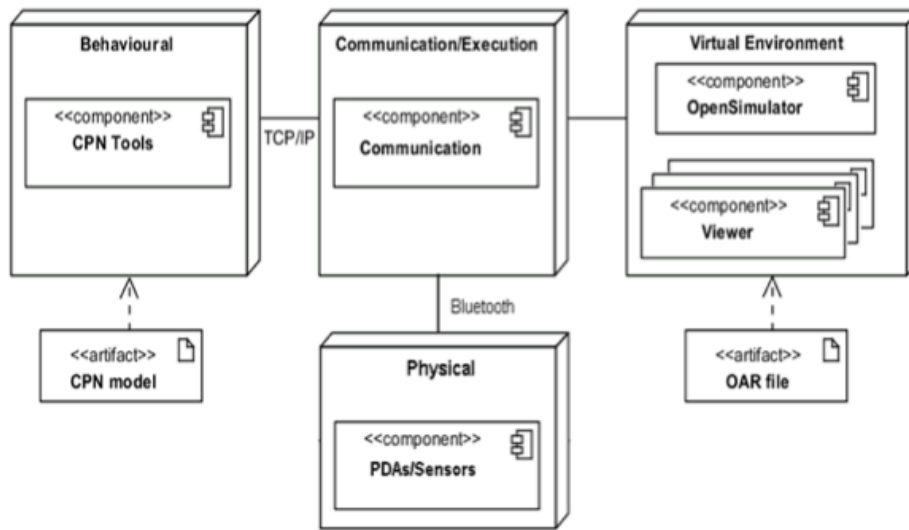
Behavioural

<<component>>
CPN Tools

TCP/IP

Communication/Execution

<<component>>
Communication

Virtual Environment

<<component>>
OpenSimulator

<<component>>
Viewer

Bluetooth

<<artifact>>
CPN model

Physical

<<component>>
PDAs/Sensors

<<artifact>>
OAR file